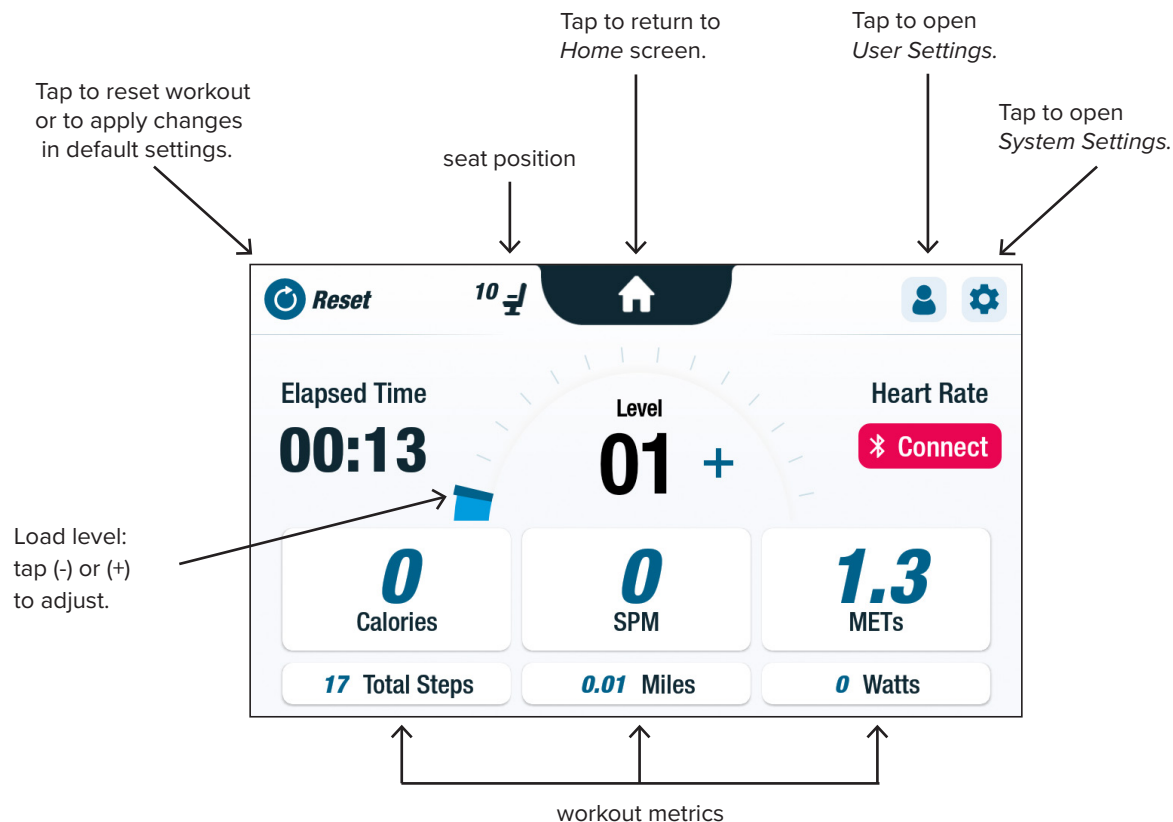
Tap to reset workout or to apply changes in default settings.

seat position

Tap to return to *Home* screen.

Tap to open *User Settings*.

Tap to open *System Settings*.

Reset

10

Elapsed Time

00:13

Level

01

+

Heart Rate

Connect

Load level: tap (-) or (+) to adjust.

0

Calories

0

SPM

1.3

METs

17 Total Steps

0.01 Miles

0 Watts

workout metrics